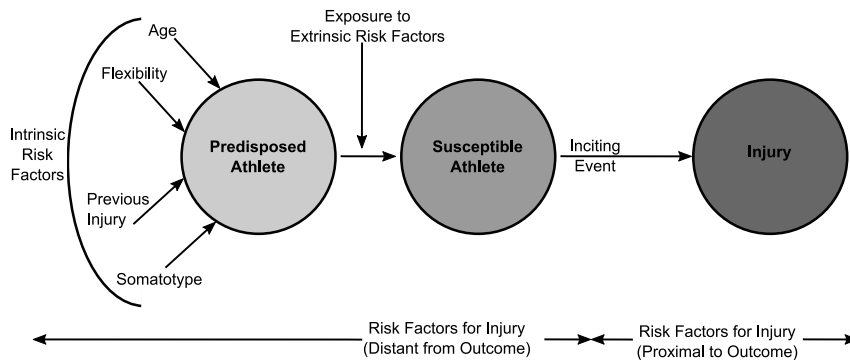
Exposure to Extrinsic Risk Factors

Age

Flexibility

Intrinsic Risk Factors

Predisposed Athlete

Previous Injury

Somatotype

Susceptible Athlete

Inciting Event

Injury

Risk Factors for Injury (Distant from Outcome)

Risk Factors for Injury (Proximal to Outcome)